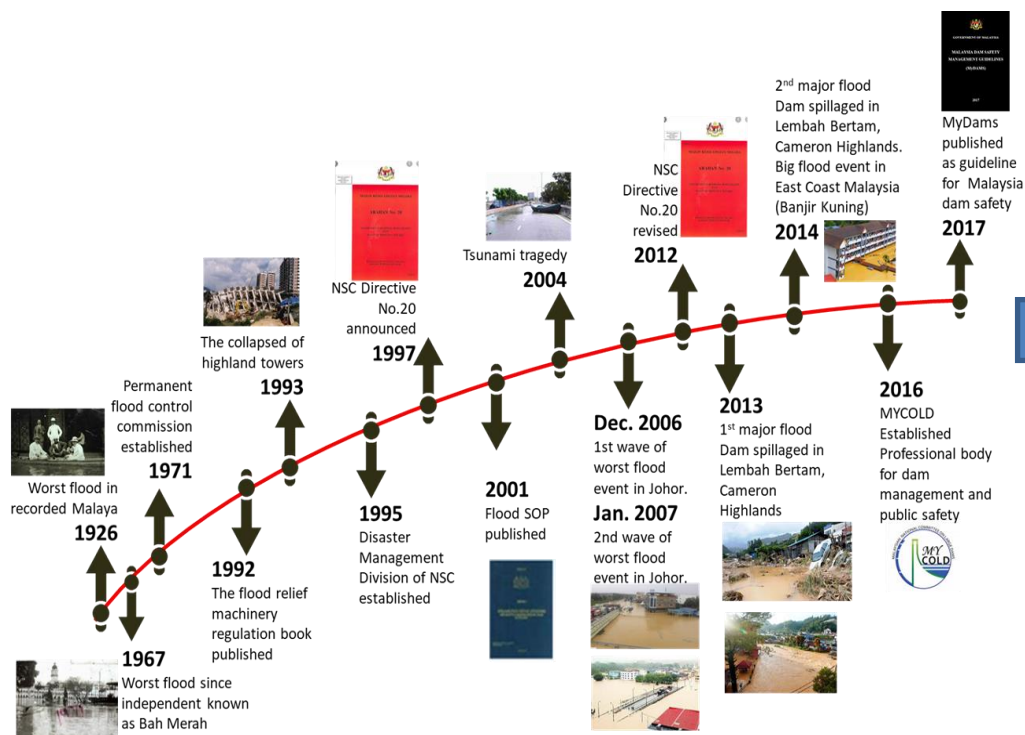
Worst flood in recorded Malaya
1926

1967
Worst flood since independent known as Bah Merah

Permanent flood control commission established
1971

1992
The flood relief machinery regulation book published

The collapsed of highland towers
1993

1995
Disaster Management Division of NSC established

NSC Directive No.20 announced
1997

2001
Flood SOP published

Tsunami tragedy
2004

Dec. 2006
1st wave of worst flood event in Johor.
Jan. 2007
2nd wave of worst flood event in Johor.

NSC Directive No.20 revised
2012

2013
1st major flood Dam spillaged in Lembah Bertam, Cameron Highlands

2nd major flood Dam spillaged in Lembah Bertam, Cameron Highlands. Big flood event in East Coast Malaysia (Banjir Kuning)
2014

2016
MYCOLD Established Professional body for dam management and public safety

MY COLD

MyDams published as guideline for Malaysia dam safety
2017

GOVERNMENT OF MALAYSIA
MALAYSIA DAM SAFETY MANAGEMENT GUIDELINES (MyDAMS)
2017